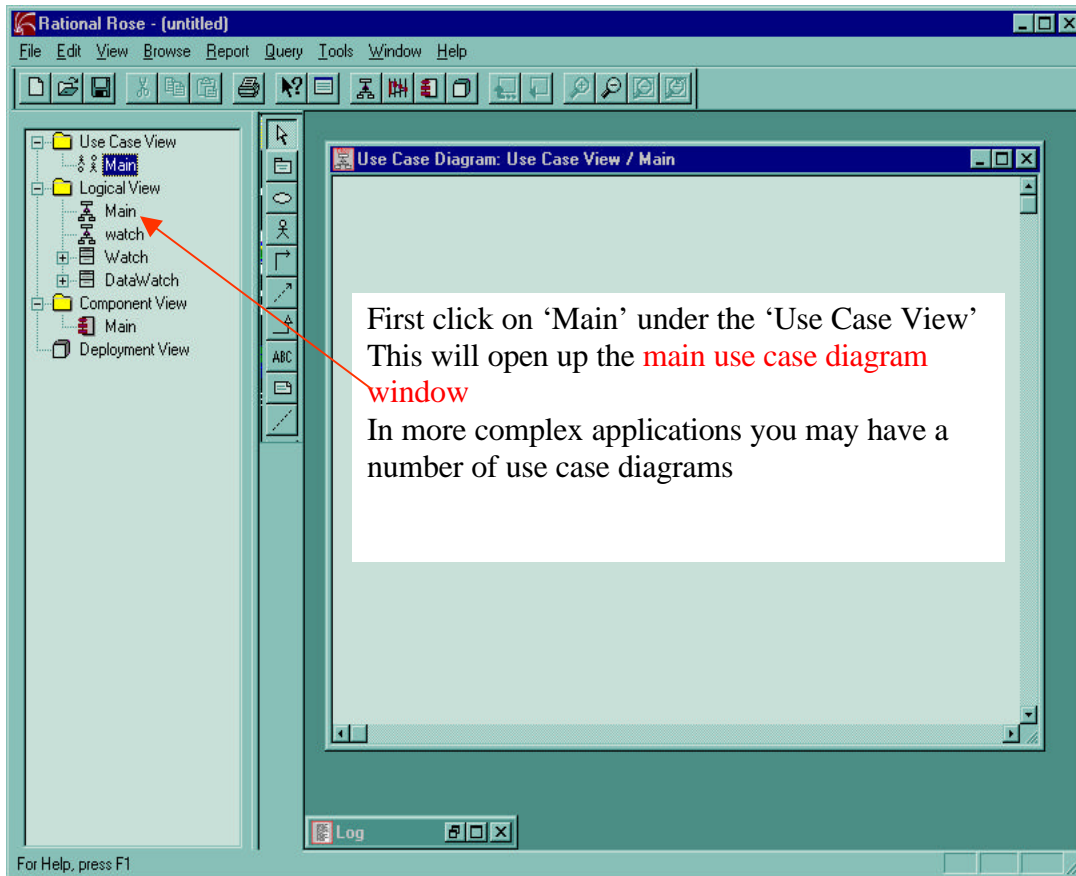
Rational Rose - (untitled)

File Edit View Browse Report Query Tools Window Help

Use Case View
Main
Logical View
Main
watch
Watch
DataWatch
Component View
Main
Deployment View

ABC

Use Case Diagram: Use Case View / Main

First click on 'Main' under the 'Use Case View' This will open up the main use case diagram window

In more complex applications you may have a number of use case diagrams

Log

For Help, press F1